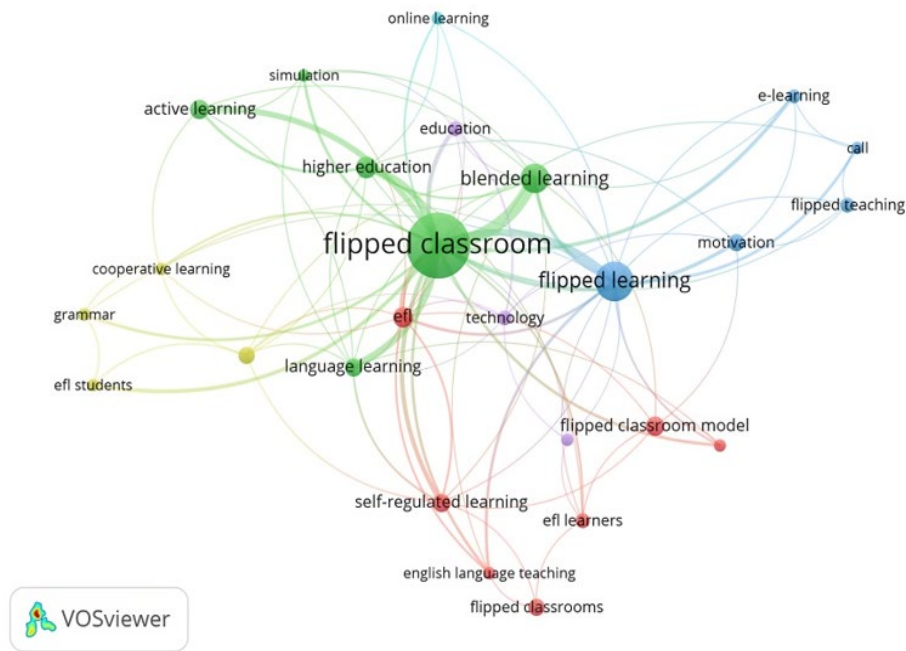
online learning
simulation
active learning
education
e-learning
call
higher education
blended learning
flipped teaching
flipped classroom
motivation
cooperative learning
flipped learning
grammar
efl
technology
language learning
efl students
flipped classroom model
self-regulated learning
efl learners
english language teaching
flipped classrooms
VOSviewer